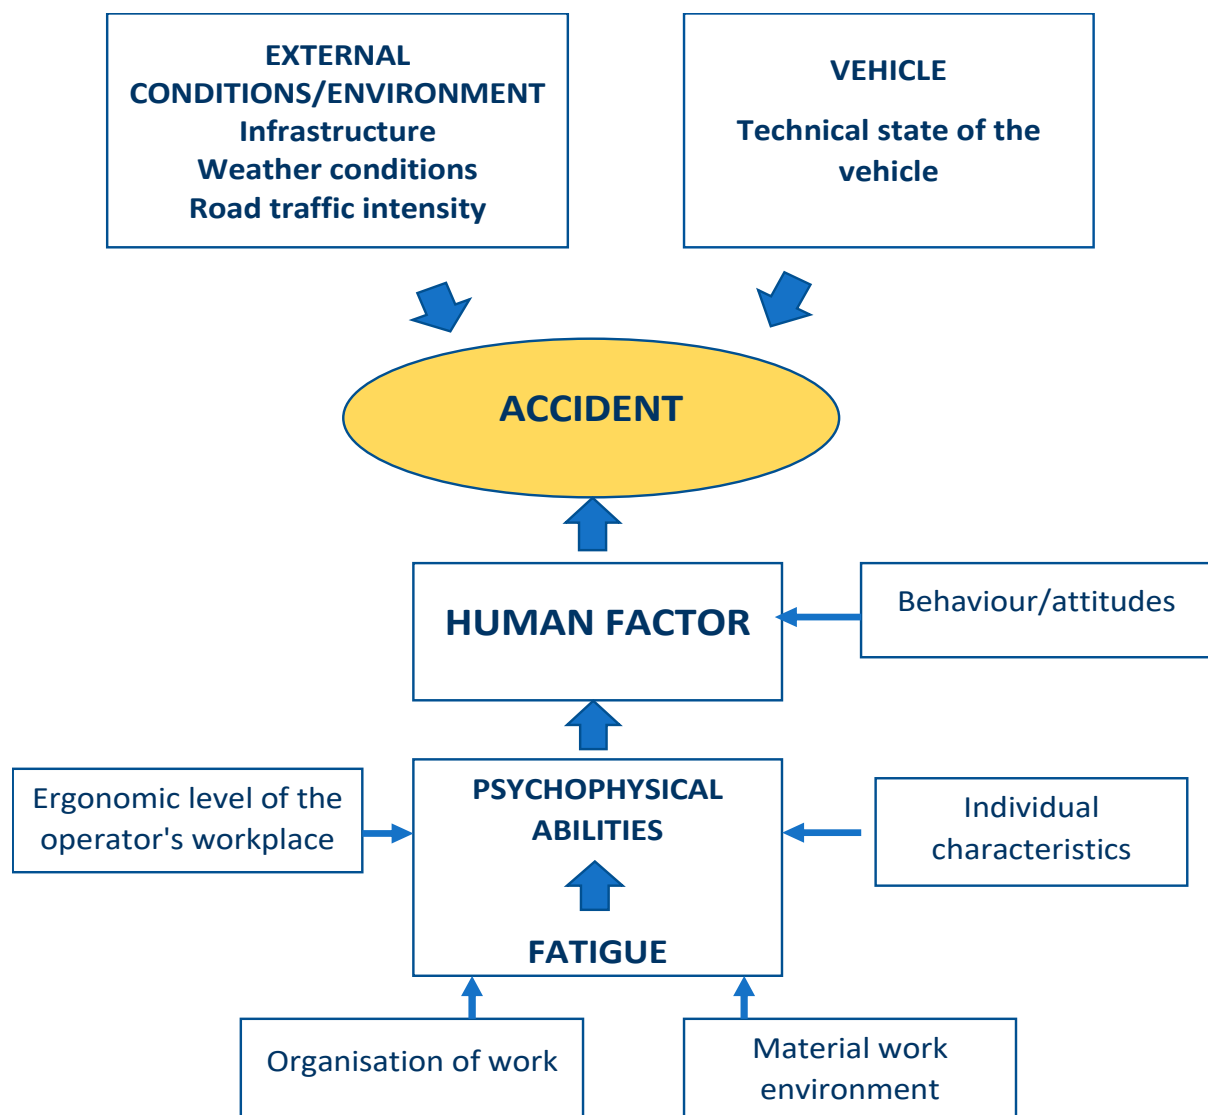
EXTERNAL CONDITIONS/ENVIRONMENT
Infrastructure
Weather conditions
Road traffic intensity

VEHICLE

Technical state of the vehicle

ACCIDENT

HUMAN FACTOR

Behaviour/attitudes

Ergonomic level of the operator's workplace

PSYCHOPHYSICAL ABILITIES

FATIGUE

Individual characteristics

Organisation of work

Material work environment